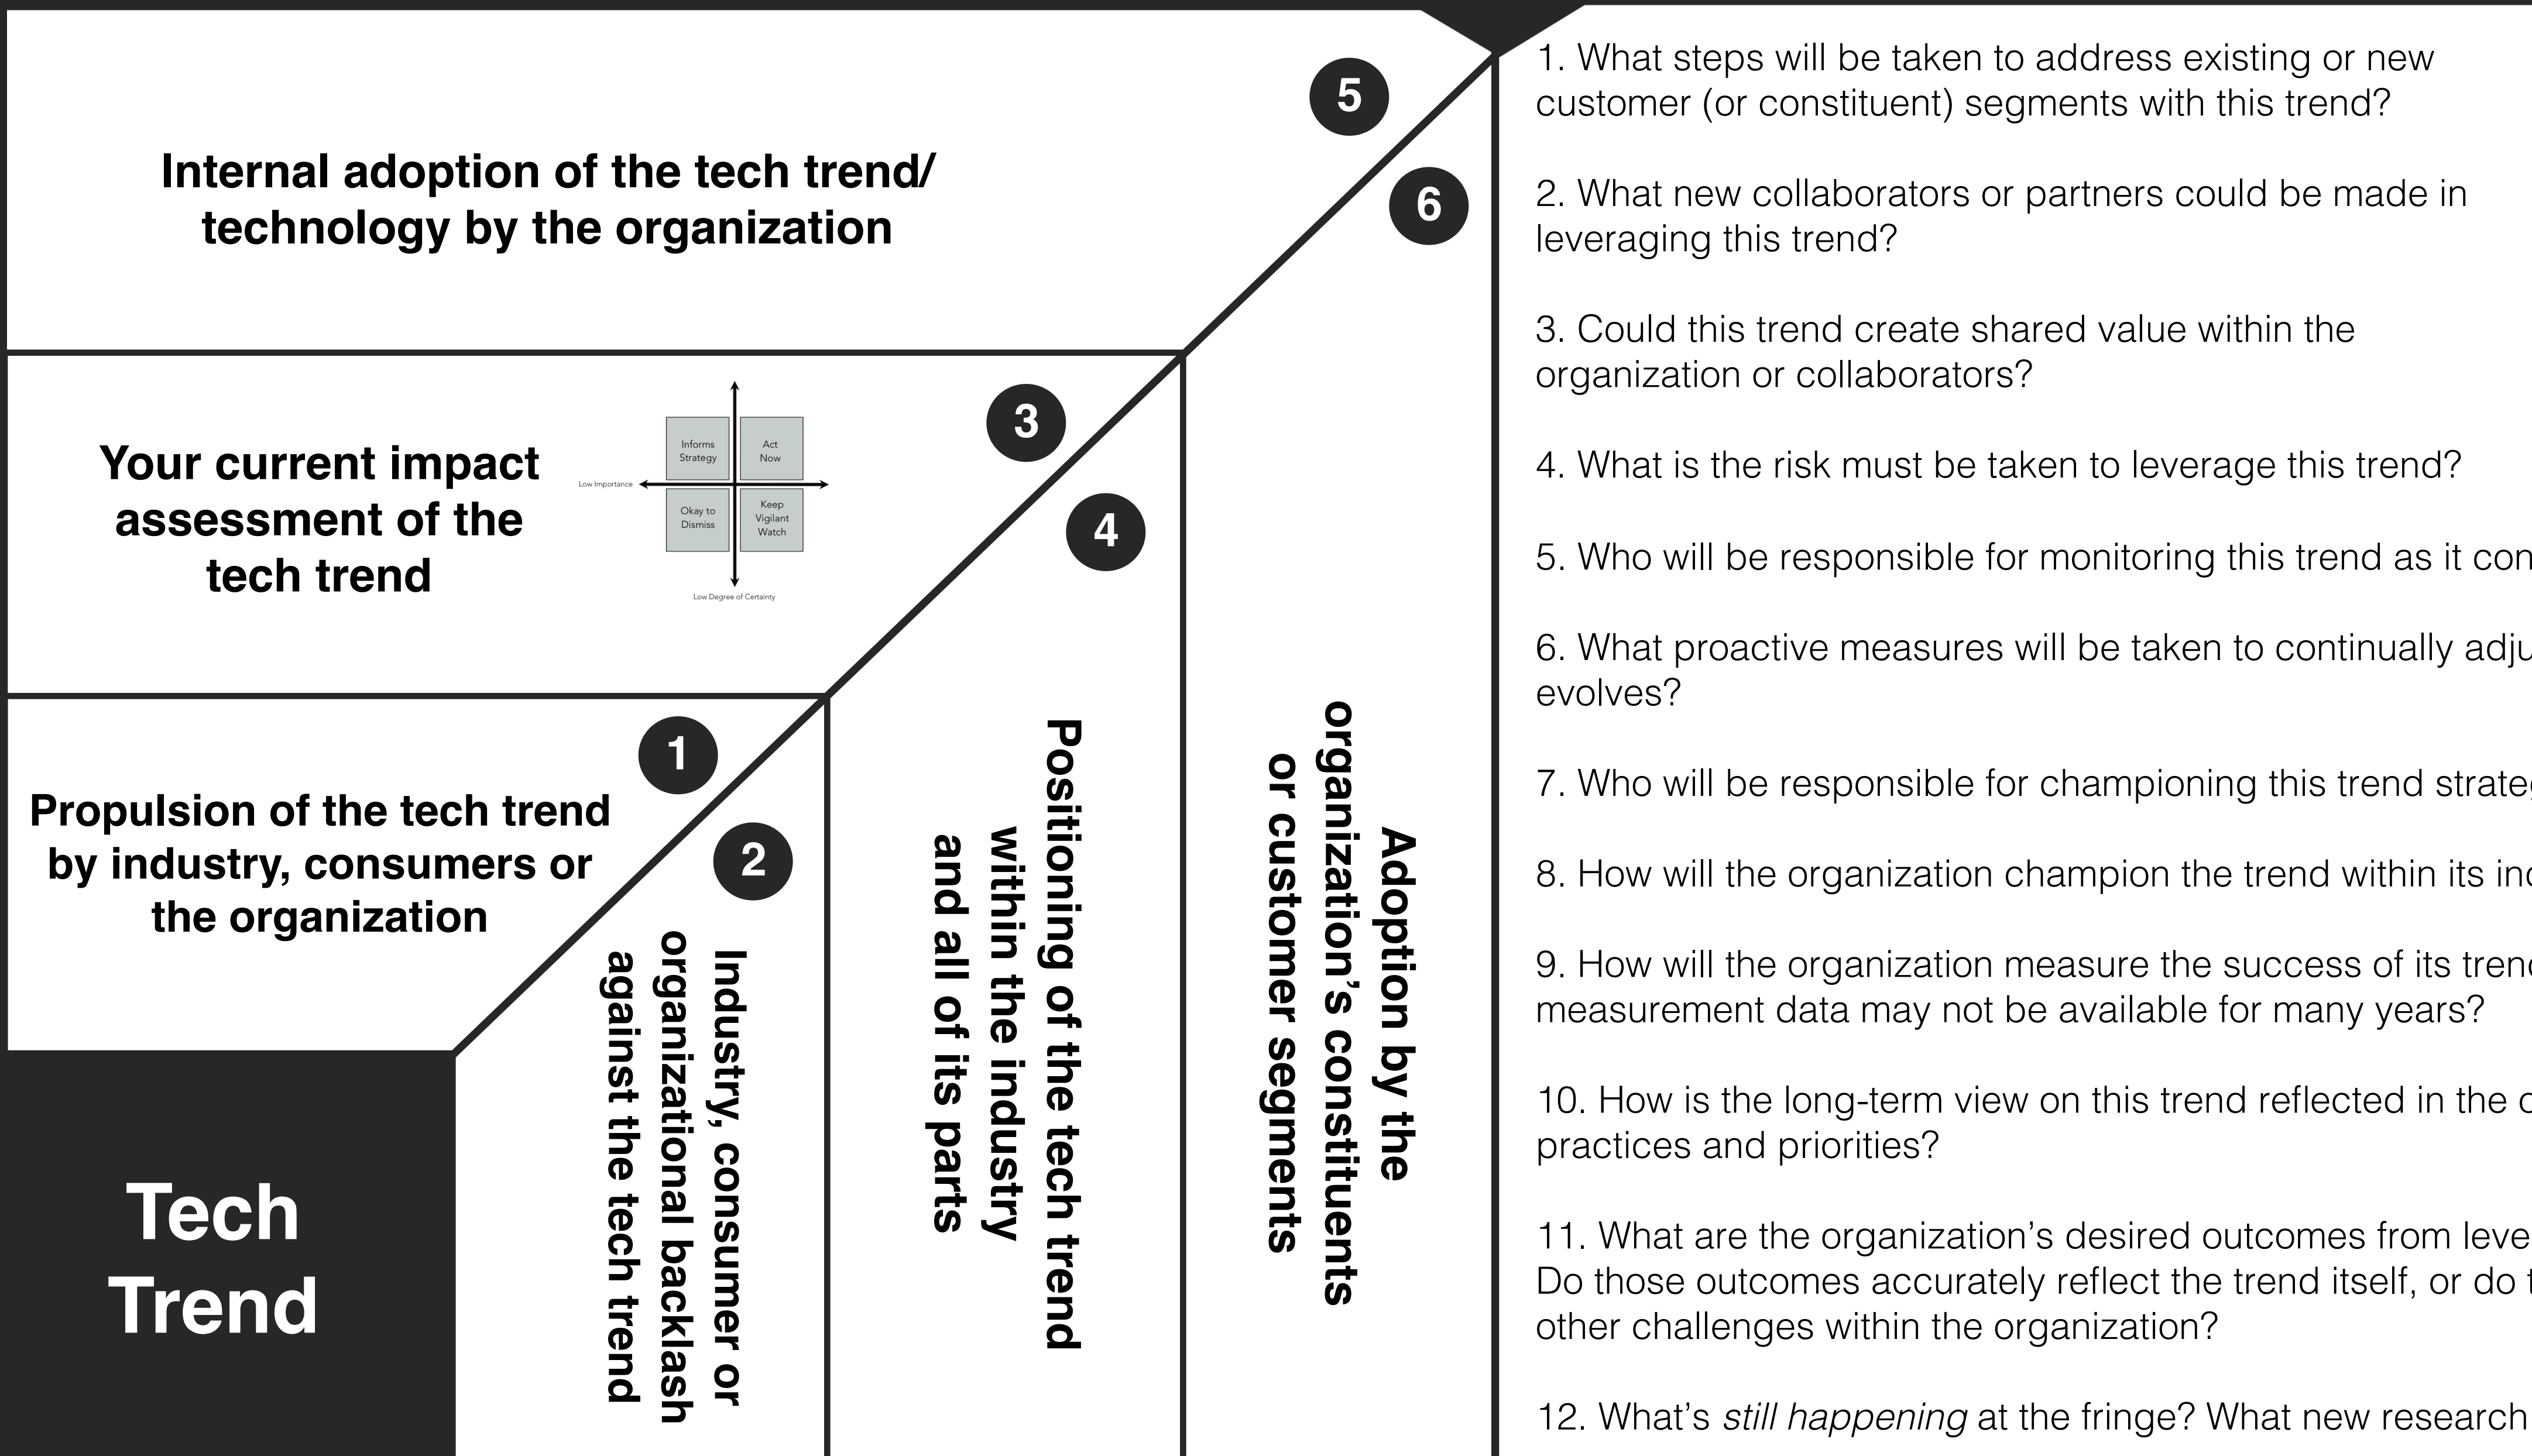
5

Internal adoption of the tech trend/ technology by the organization

6

3

Your current impact assessment of the tech trend

Informs Strategy

Act Now

Low Importance

Okay to Dismiss

Keep Vigilant Watch

Low Degree of Certainty

4

1

Propulsion of the tech trend by industry, consumers or the organization

2

Industry, consumer or organizational backlash against the tech trend

Positioning of the tech trend within the industry and all of its parts

Adoption by the organization's constituents or customer segments

Tech Trend

1. What steps will be taken to address existing or new customer (or constituent) segments with this trend?

2. What new collaborators or partners could be made in leveraging this trend?

3. Could this trend create shared value within the organization or collaborators?

4. What is the risk must be taken to leverage this trend?

5. Who will be responsible for monitoring this trend as it con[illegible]

6. What proactive measures will be taken to continually adju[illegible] evolves?

7. Who will be responsible for championing this trend strate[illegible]

8. How will the organization champion the trend within its in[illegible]

9. How will the organization measure the success of its tren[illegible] measurement data may not be available for many years?

10. How is the long-term view on this trend reflected in the c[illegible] practices and priorities?

11. What are the organization's desired outcomes from leve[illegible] Do those outcomes accurately reflect the trend itself, or do t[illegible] other challenges within the organization?

12. What's *still happening* at the fringe? What new research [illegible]